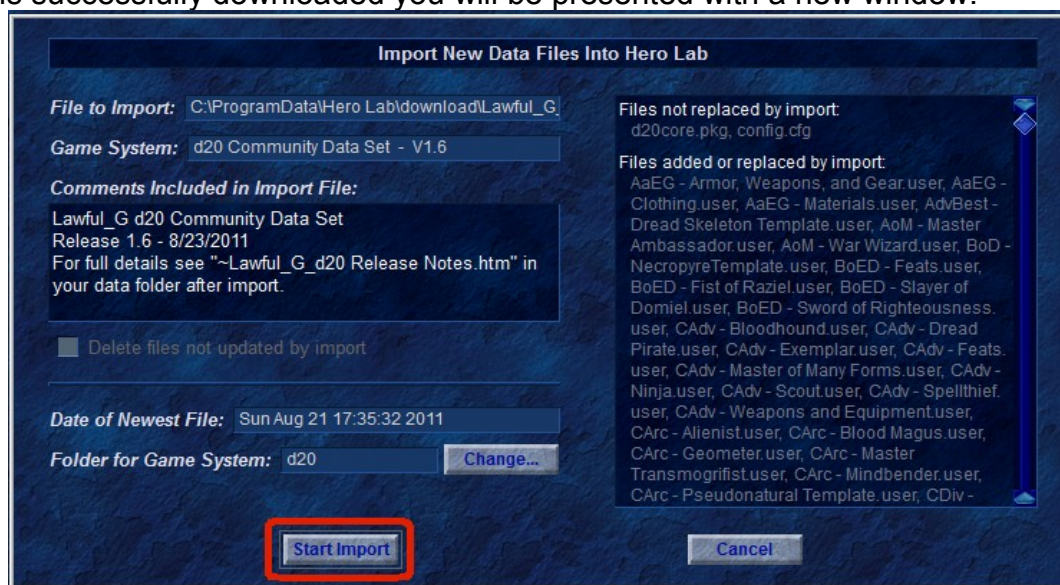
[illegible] successfully downloaded you will be presented with a new window.

Import New Data Files Into Hero Lab

File to Import: C:\ProgramData\Hero Lab\download\Lawful_G

Game System: d20 Community Data Set - V1.6

Comments Included in Import File:

Lawful_G d20 Community Data Set
Release 1.6 - 8/23/2011
For full details see "~Lawful_G_d20 Release Notes.htm" in your data folder after import.

Delete files not updated by import

Date of Newest File: Sun Aug 21 17:35:32 2011

Folder for Game System: d20 Change...

Files not replaced by import:
d20core.pkg, config.cfg

Files added or replaced by import:
AaEG - Armor, Weapons, and Gear.user, AaEG - Clothing.user, AaEG - Materials.user, AdvBest - Dread Skeleton Template.user, AoM - Master Ambassador.user, AoM - War Wizard.user, BoD - NecropyreTemplate.user, BoED - Feats.user, BoED - Fist of Raziel.user, BoED - Slayer of Domiel.user, BoED - Sword of Righteousness.user, CAdv - Bloodhound.user, CAdv - Dread Pirate.user, CAdv - Exemplar.user, CAdv - Feats.user, CAdv - Master of Many Forms.user, CAdv - Ninja.user, CAdv - Scout.user, CAdv - Spellthief.user, CAdv - Weapons and Equipment.user, CArc - Alienist.user, CArc - Blood Magus.user, CArc - Geometer.user, CArc - Master Transmogrifist.user, CArc - Mindbender.user, CArc - Pseudonatural Template.user, CDiv -

Start Import

Cancel